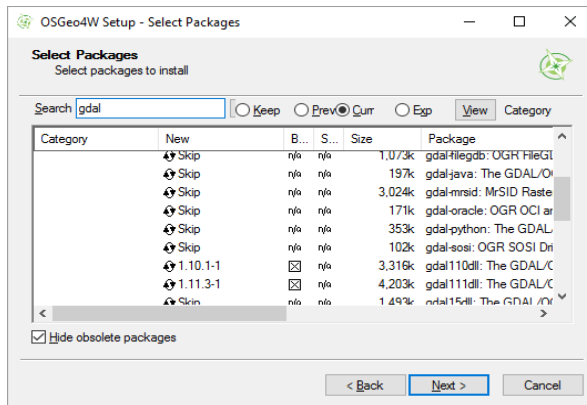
OSGeo4W Setup - Select Packages

Select Packages
Select packages to install

Search gdal
Keep Prev Curr Exp View Category

| Category | New | B... | S... | Size | Package |
|---|---|---|---|---|---|
| | Skip | n/a | n/a | 1,073k | gdal-filegdb: OGR FileG |
| | Skip | n/a | n/a | 197k | gdal-java: The GDAL/O |
| | Skip | n/a | n/a | 3,024k | gdal-mrsid: MrSID Raste |
| | Skip | n/a | n/a | 171k | gdal-oracle: OGR OCI an |
| | Skip | n/a | n/a | 353k | gdal-python: The GDAL/ |
| | Skip | n/a | n/a | 102k | gdal-sosi: OGR SOSI Dri |
| | 1.10.1-1 | ☒ | n/a | 3,316k | gdal110dll: The GDAL/O |
| | 1.11.3-1 | ☒ | n/a | 4,203k | gdal111dll: The GDAL/O |
| | Skip | n/a | n/a | 1,493k | gdal15dll: The GDAL/O |

Hide obsolete packages

< Back Next > Cancel